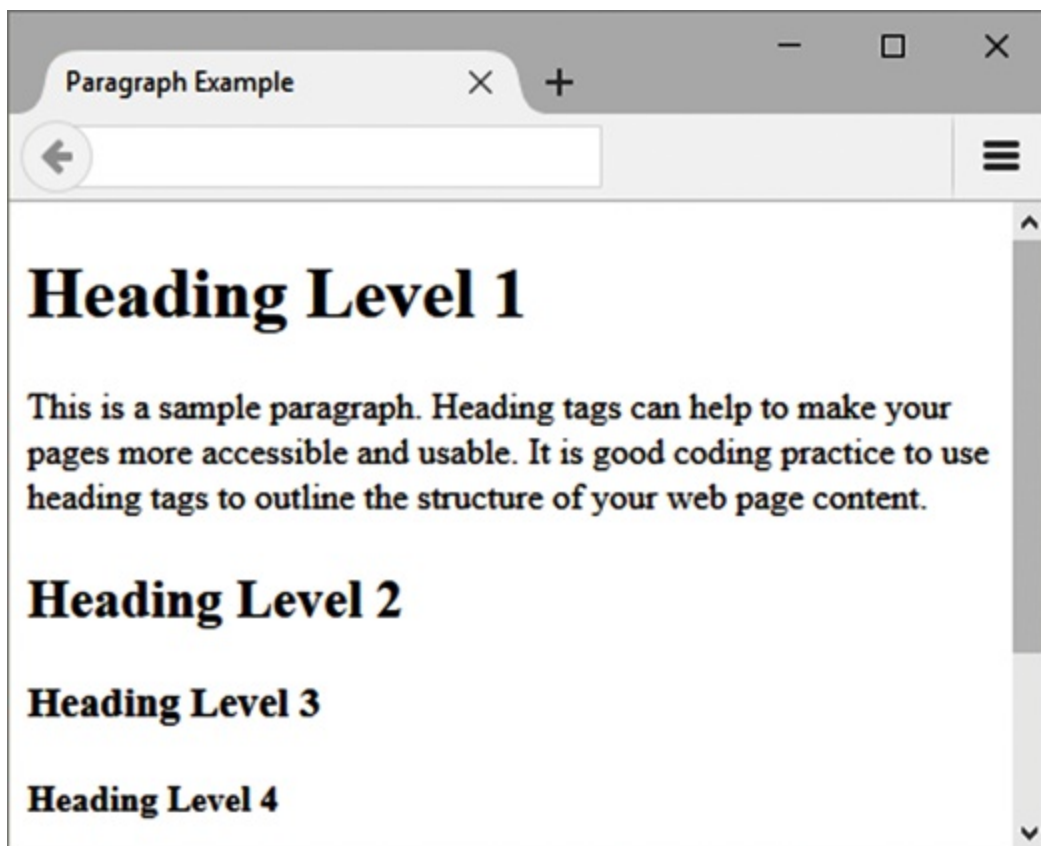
Paragraph Example

Heading Level 1

This is a sample paragraph. Heading tags can help to make your pages more accessible and usable. It is good coding practice to use heading tags to outline the structure of your web page content.

Heading Level 2

Heading Level 3

Heading Level 4